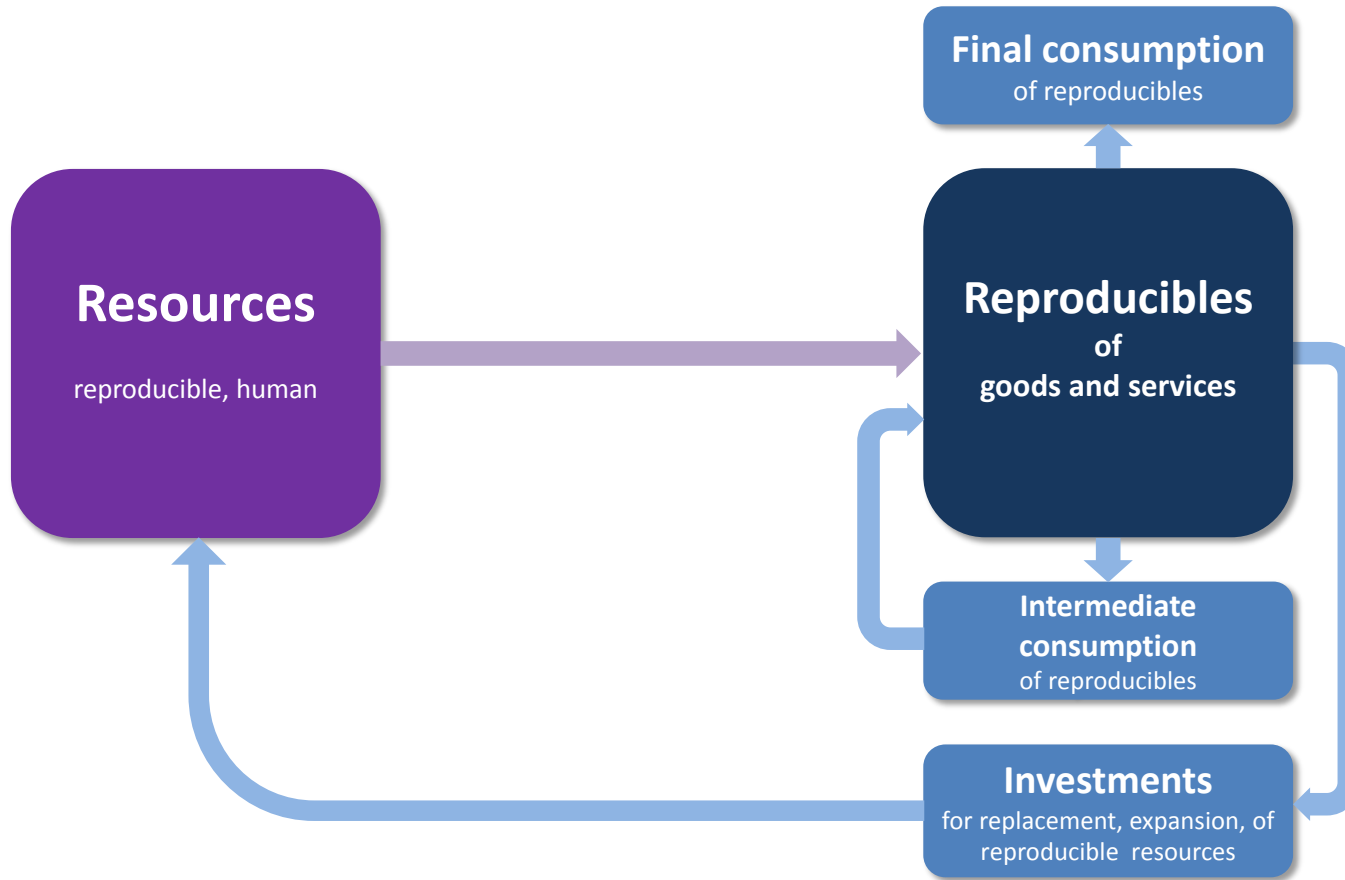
Final consumption
of reproducibles

Resources

reproducible, human

Reproducibles
of
goods and services

Intermediate consumption
of reproducibles

Investments
for replacement, expansion, of reproducible resources